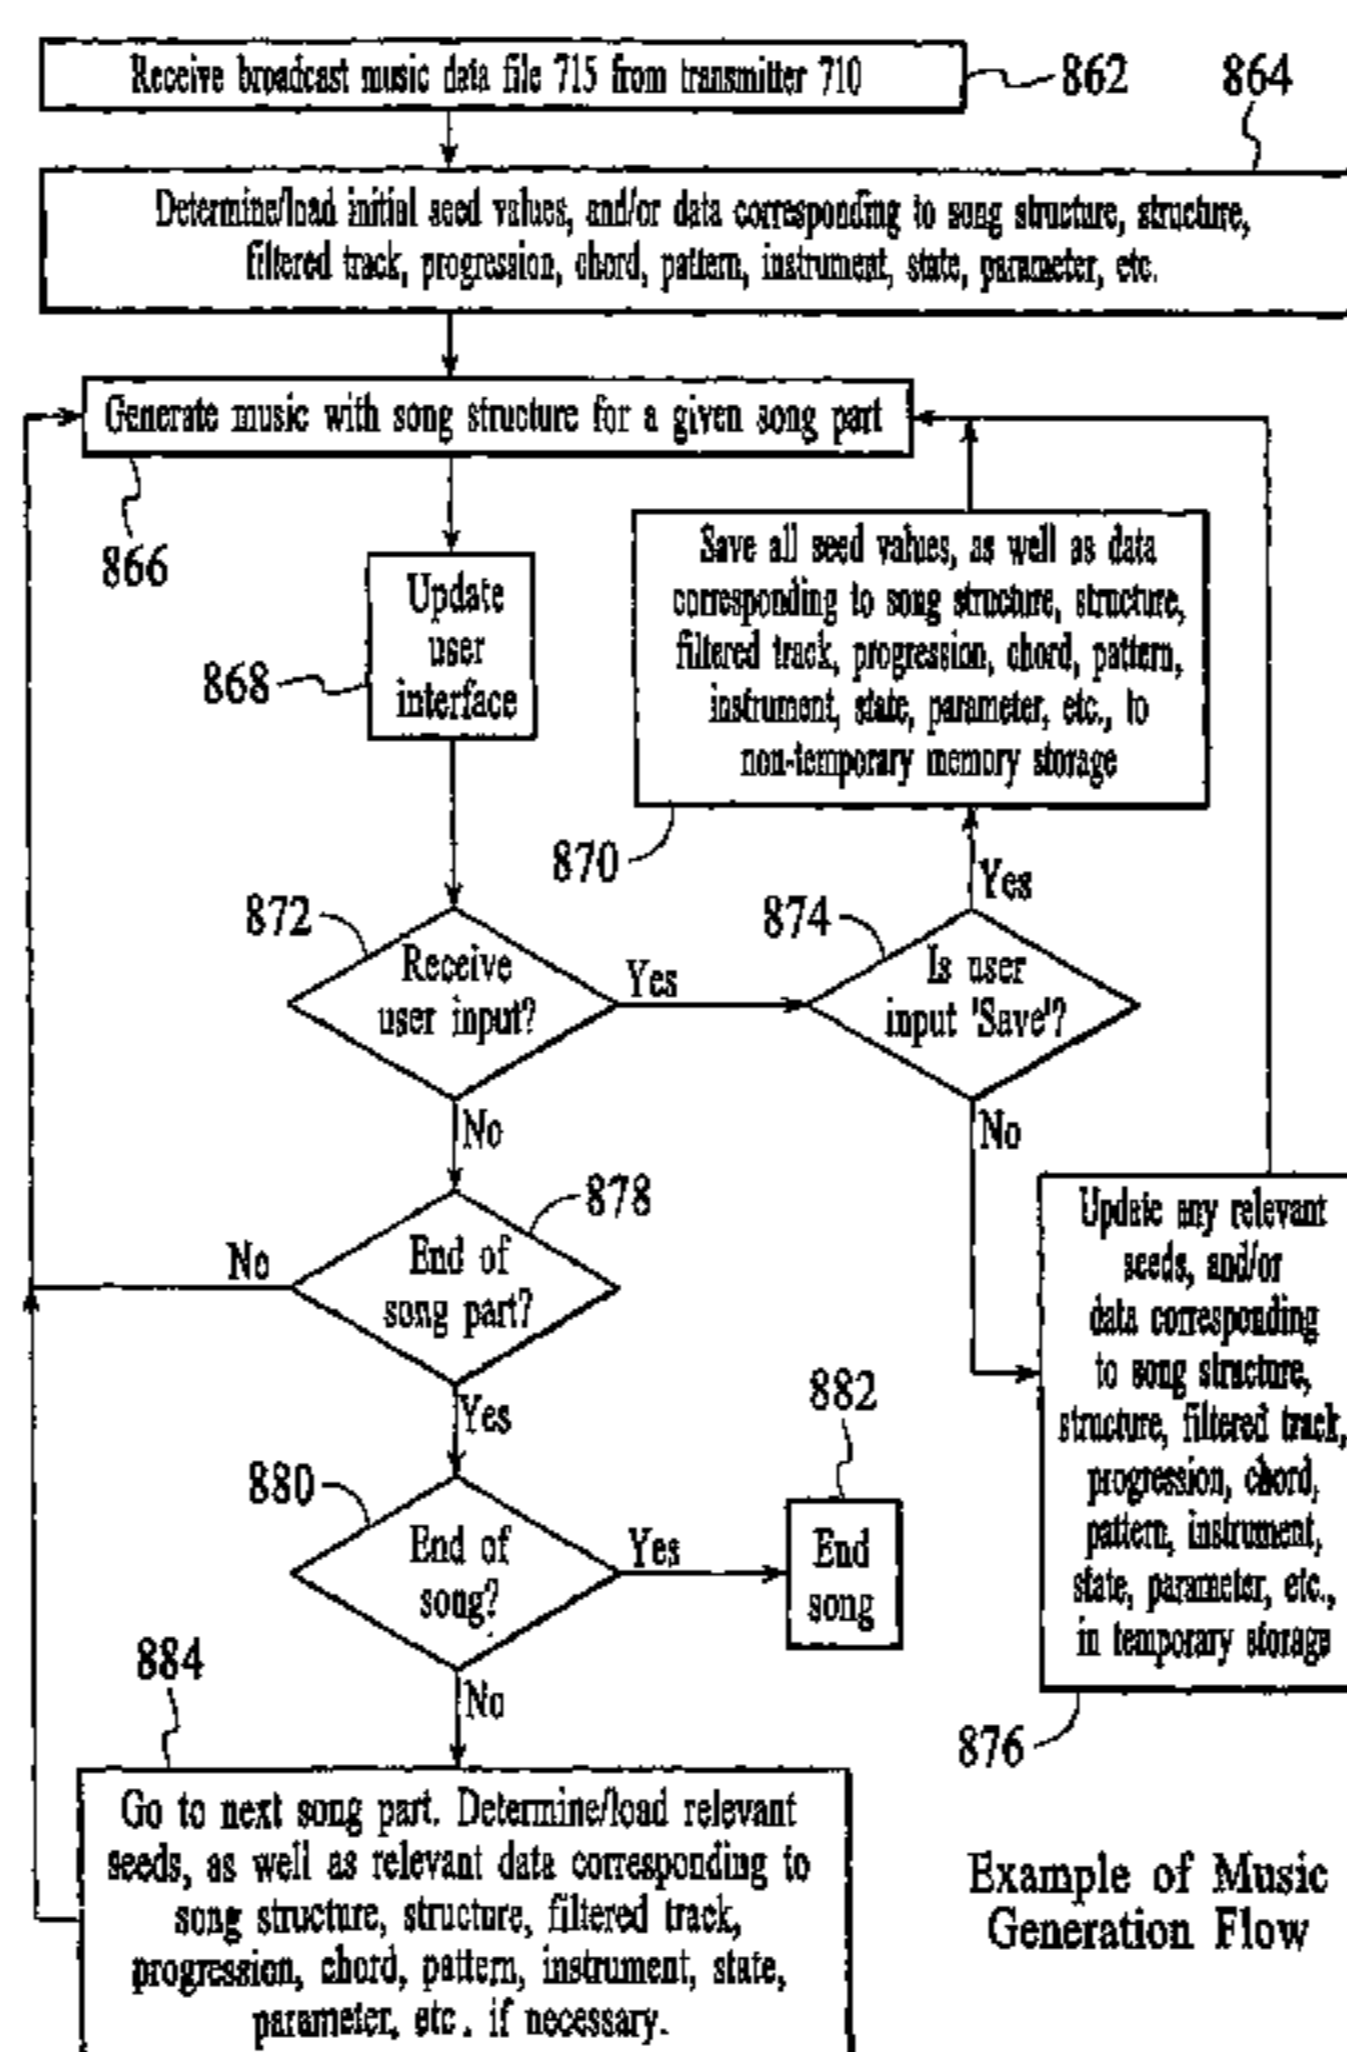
Receive broadcast music data file 715 from transmitter 710

862

864

Determine/load initial seed values, and/or data corresponding to song structure, structure, filtered track, progression, chord, pattern, instrument, state, parameter, etc.

Generate music with song structure for a given song part

866

Update user interface

868

Save all seed values, as well as data corresponding to song structure, structure, filtered track, progression, chord, pattern, instrument, state, parameter, etc., to non-temporary memory storage

870

872

Receive user input?

Yes

874

Is user input 'Save'?

Yes

No

No

878

End of song part?

No

Update any relevant seeds, and/or data corresponding to song structure, structure, filtered track, progression, chord, pattern, instrument, state, parameter, etc., in temporary storage

876

Yes

882

880

End of song?

Yes

End song

884

No

Go to next song part. Determine/load relevant seeds, as well as relevant data corresponding to song structure, structure, filtered track, progression, chord, pattern, instrument, state, parameter, etc . if necessary.

Example of Music Generation Flow